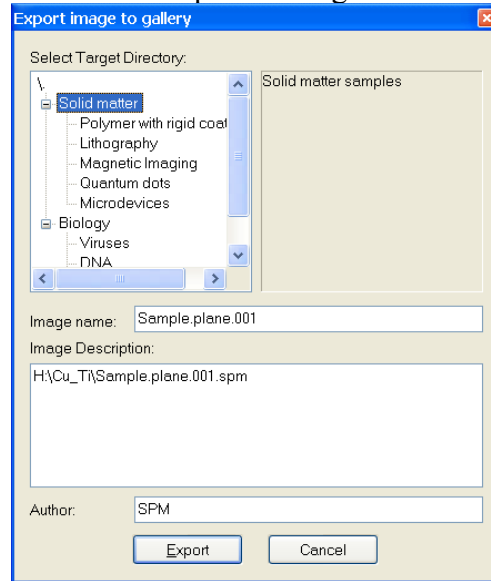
Export image to gallery

Select Target Directory:

\
Solid matter
Polymer with rigid coat
Lithography
Magnetic Imaging
Quantum dots
Microdevices
Biology
Viruses
DNA

Solid matter samples

Image name: Sample.plane.001

Image Description:

H:\Cu_Ti\Sample.plane.001.spm

Author: SPM

Export

Cancel